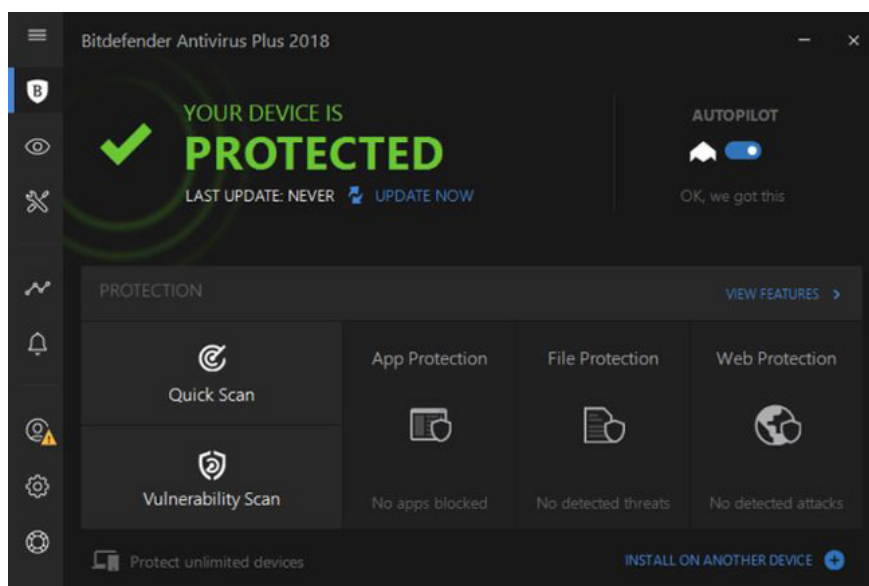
Bitdefender Antivirus Plus 2018

B

YOUR DEVICE IS
PROTECTED
LAST UPDATE: NEVER UPDATE NOW

AUTOPILOT
OK, we got this

PROTECTION
VIEW FEATURES >

Quick Scan

Vulnerability Scan

App Protection
No apps blocked

File Protection
No detected threats

Web Protection
No detected attacks

Protect unlimited devices

INSTALL ON ANOTHER DEVICE